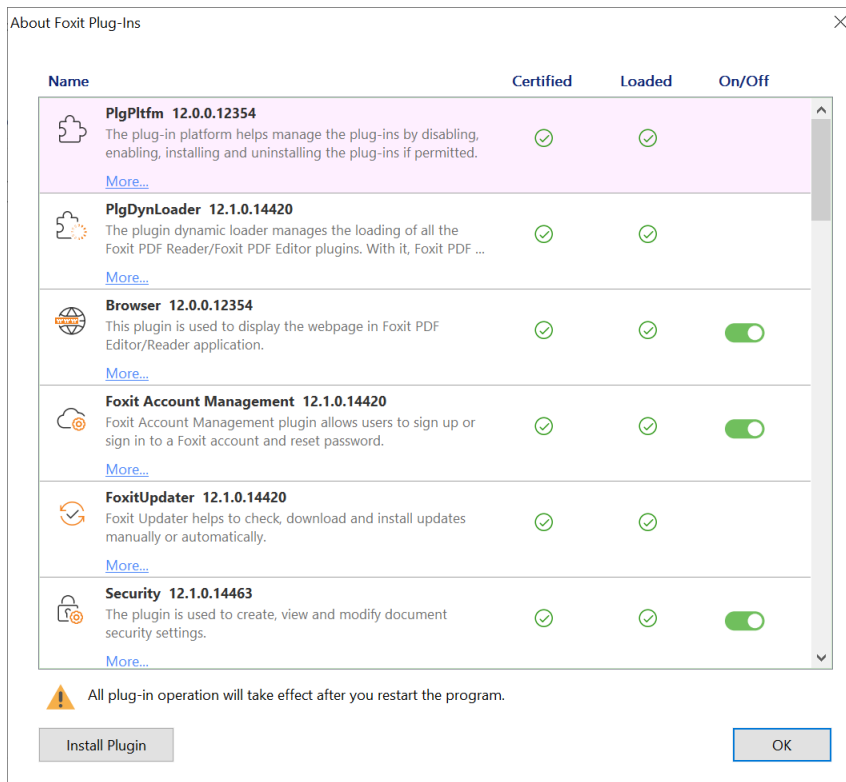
About Foxit Plug-Ins

| Name | Certified | Loaded | On/Off |
|---|---|---|---|
| **PlgPltfm 12.0.0.12354** The plug-in platform helps manage the plug-ins by disabling, enabling, installing and uninstalling the plug-ins if permitted. More... | | | |
| **PlgDynLoader 12.1.0.14420** The plugin dynamic loader manages the loading of all the Foxit PDF Reader/Foxit PDF Editor plugins. With it, Foxit PDF ... More... | | | |
| **Browser 12.0.0.12354** This plugin is used to display the webpage in Foxit PDF Editor/Reader application. More... | | | |
| **Foxit Account Management 12.1.0.14420** Foxit Account Management plugin allows users to sign up or sign in to a Foxit account and reset password. More... | | | |
| **FoxitUpdater 12.1.0.14420** Foxit Updater helps to check, download and install updates manually or automatically. More... | | | |
| **Security 12.1.0.14463** The plugin is used to create, view and modify document security settings. More... | | | |

All plug-in operation will take effect after you restart the program.

Install Plugin

OK